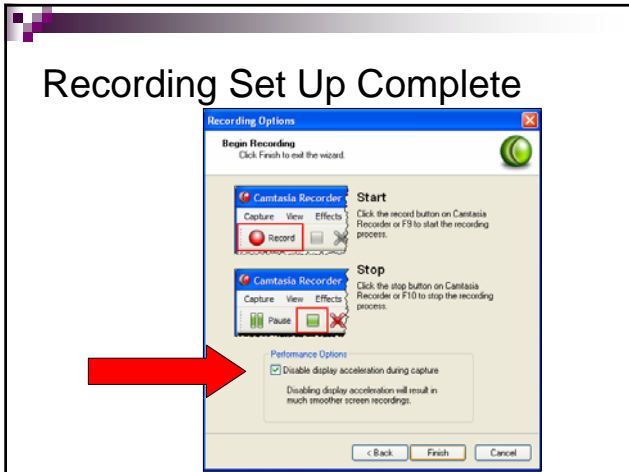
Recording Set Up Complete

Recording Options

Begin Recording
Click Finish to exit the wizard.

Camtasia Recorder
Capture View Effects
Record

Start
Click the record button on Camtasia Recorder or F9 to start the recording process.

Camtasia Recorder
Capture View Effects
Pause

Stop
Click the stop button on Camtasia Recorder or F10 to stop the recording process.

Performance Options
Disable display acceleration during capture
Disabling display acceleration will result in much smoother screen recordings.

< Back Finish Cancel